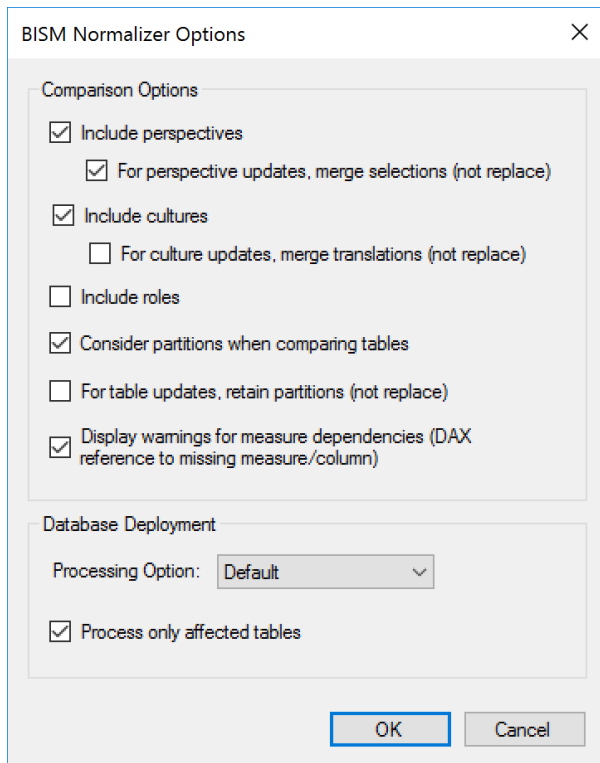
BISM Normalizer Options

Comparison Options

Include perspectives

For perspective updates, merge selections (not replace)

Include cultures

For culture updates, merge translations (not replace)

Include roles

Consider partitions when comparing tables

For table updates, retain partitions (not replace)

Display warnings for measure dependencies (DAX reference to missing measure/column)

Database Deployment

Processing Option: Default

Process only affected tables

OK

Cancel